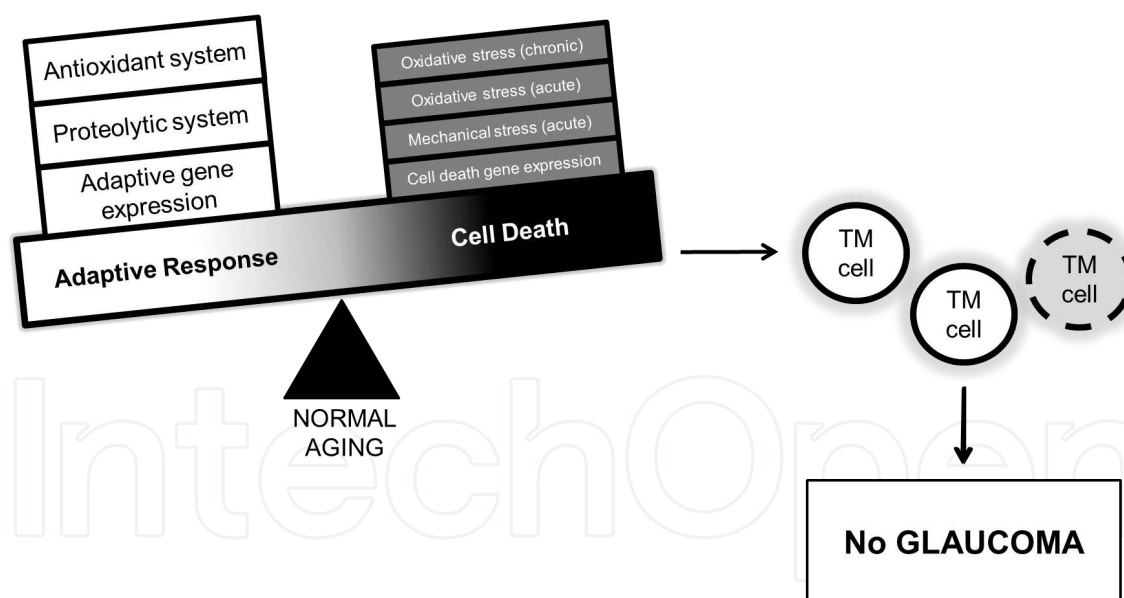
Antioxidant system

Proteolytic system

Adaptive gene expression

Oxidative stress (chronic)

Oxidative stress (acute)

Mechanical stress (acute)

Cell death gene expression

Adaptive Response

Cell Death

NORMAL AGING

TM cell

TM cell

TM cell

No GLAUCOMA

IntechOpen